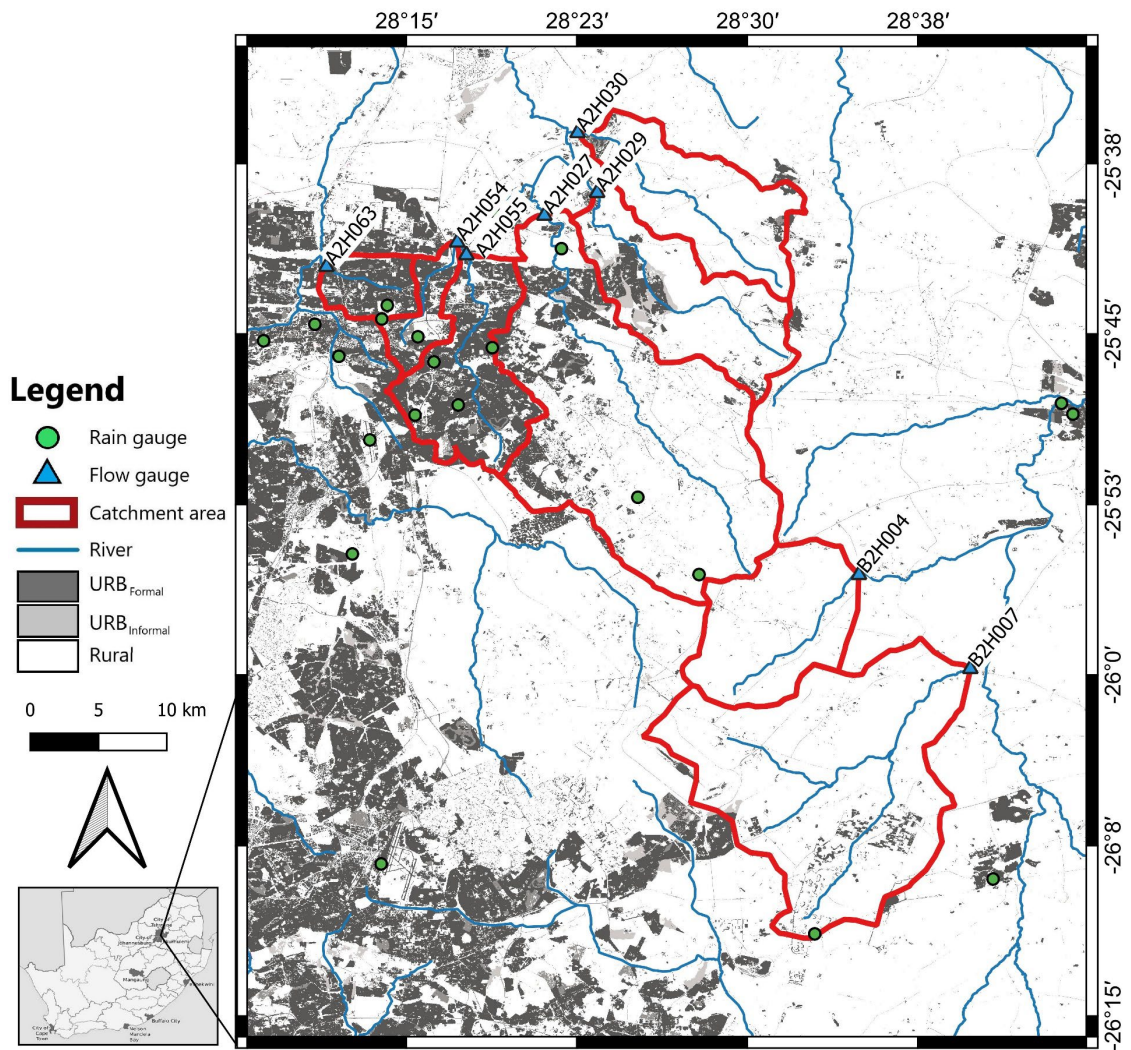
28°15′ 28°23′ 28°30′ 28°38′

-25°38′
-25°45′
-25°53′
-26°0′
-26°8′
-26°15′

A2H030
A2H029
A2H027
A2H054
A2H055
A2H063
B2H004
B2H007

Legend
Rain gauge
Flow gauge
Catchment area
River
$URB_{Formal}$
$URB_{Informal}$
Rural

0 5 10 km

City of Tshwane
City of Johannesburg
Mangaung
Buffalo City
Nelson Mandela Bay
City of Cape Town
eThekwini
Ekurhuleni